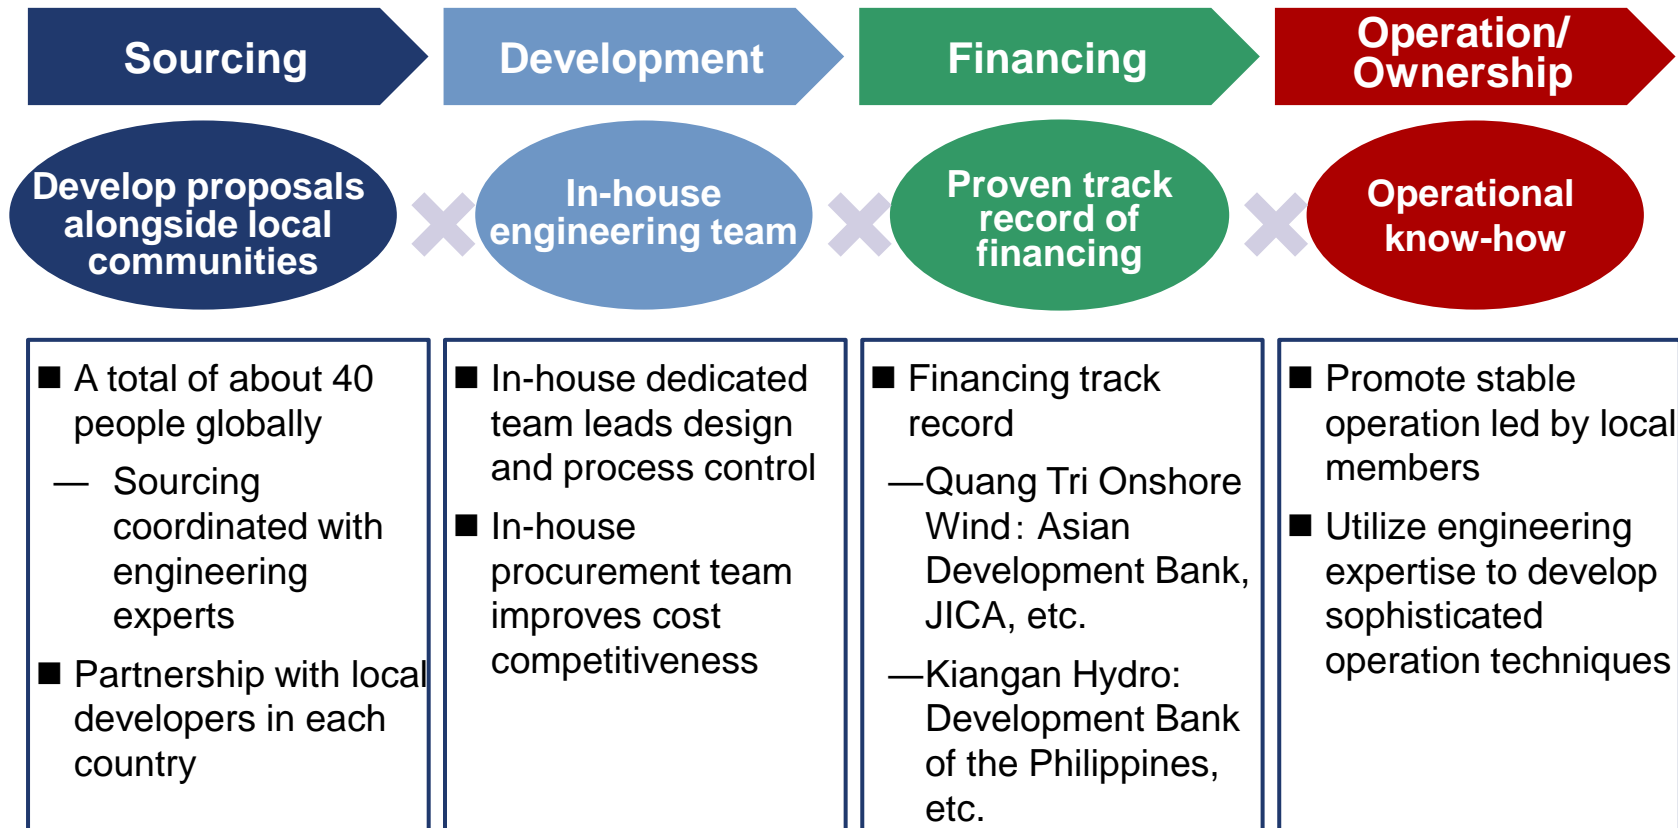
Sourcing

Development

Financing

Operation/ Ownership

Develop proposals alongside local communities

In-house engineering team

Proven track record of financing

Operational know-how

■ A total of about 40 people globally

— Sourcing coordinated with engineering experts

■ Partnership with local developers in each country

■ In-house dedicated team leads design and process control

■ In-house procurement team improves cost competitiveness

■ Financing track record

—Quang Tri Onshore Wind: Asian Development Bank, JICA, etc.

—Kiangan Hydro: Development Bank of the Philippines, etc.

■ Promote stable operation led by local members

■ Utilize engineering expertise to develop sophisticated operation techniques